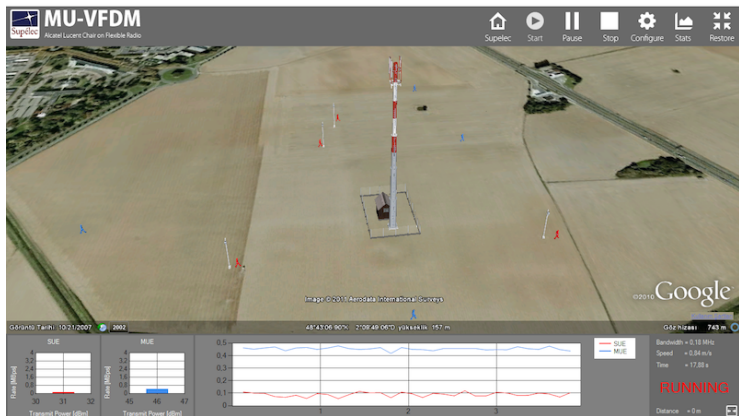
Supélec MU-VFDM
Alcatel Lucent Chair on Flexible Radio

Supelec Start Pause Stop Configure Stats Restore

Image © 2011 Aerodata International Surveys
©2010 Google

Görüntü Tarihi: 10/21/2007 2002 48°43'06.90"K 2°08'49.06"D yükseklik 157 m Göz hizası 743 m

SUE
Rate [Mbps]
4
3.5
3
2.5
2
1.5
1
0.5
0
30 31 32
Transmit Power [dBm]

MUE
Rate [Mbps]
4
3.5
3
2.5
2
1.5
1
0.5
0
45 46 47
Transmit Power [dBm]

0.5
0.4
0.3
0.2
0.1
0
1 2 3

SUE
MUE

Bandwidth = 0,18 MHz
Speed = 0,84 m/s
Time = 17,88 s

RUNNING

Distance = 0 m